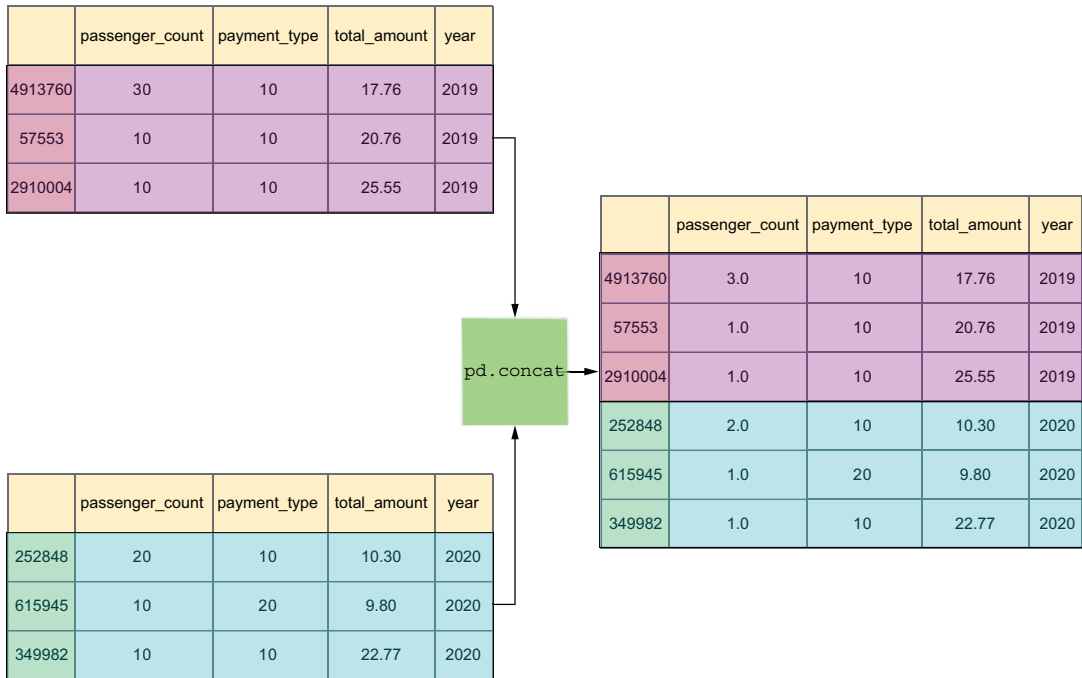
| | passenger_count | payment_type | total_amount | year |
|---|---|---|---|---|
| 4913760 | 30 | 10 | 17.76 | 2019 |
| 57553 | 10 | 10 | 20.76 | 2019 |
| 2910004 | 10 | 10 | 25.55 | 2019 |

pd.concat

| | passenger_count | payment_type | total_amount | year |
|---|---|---|---|---|
| 4913760 | 3.0 | 10 | 17.76 | 2019 |
| 57553 | 1.0 | 10 | 20.76 | 2019 |
| 2910004 | 1.0 | 10 | 25.55 | 2019 |
| 252848 | 2.0 | 10 | 10.30 | 2020 |
| 615945 | 1.0 | 20 | 9.80 | 2020 |
| 349982 | 1.0 | 10 | 22.77 | 2020 |

| | passenger_count | payment_type | total_amount | year |
|---|---|---|---|---|
| 252848 | 20 | 10 | 10.30 | 2020 |
| 615945 | 10 | 20 | 9.80 | 2020 |
| 349982 | 10 | 10 | 22.77 | 2020 |